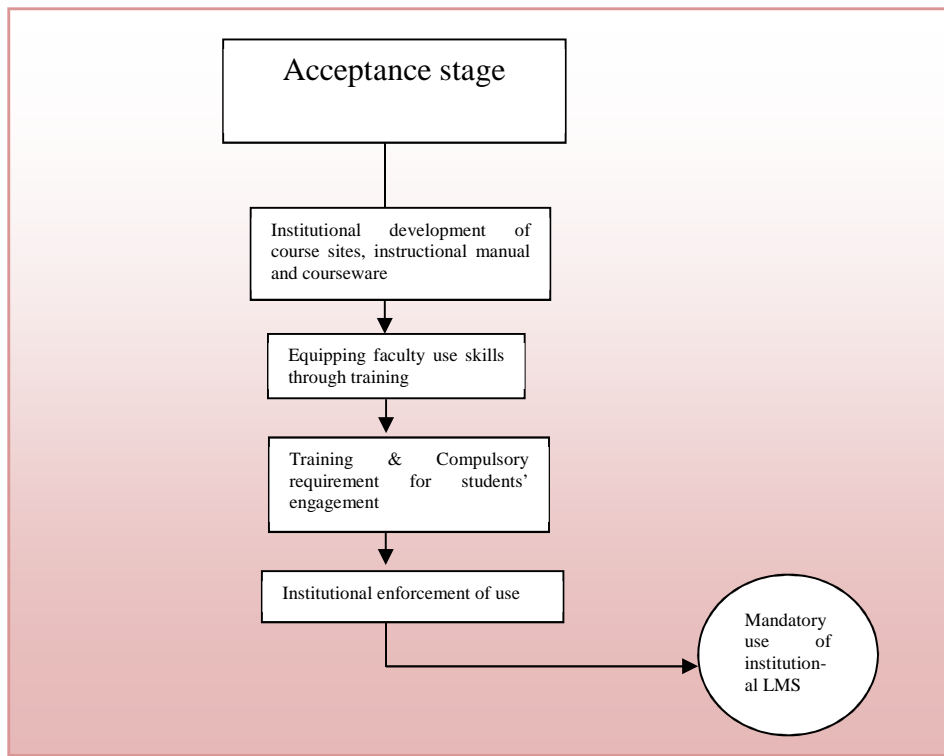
Acceptance stage

Institutional development of course sites, instructional manual and courseware

Equipping faculty use skills through training

Training & Compulsory requirement for students' engagement

Institutional enforcement of use

Mandatory use of institutional LMS